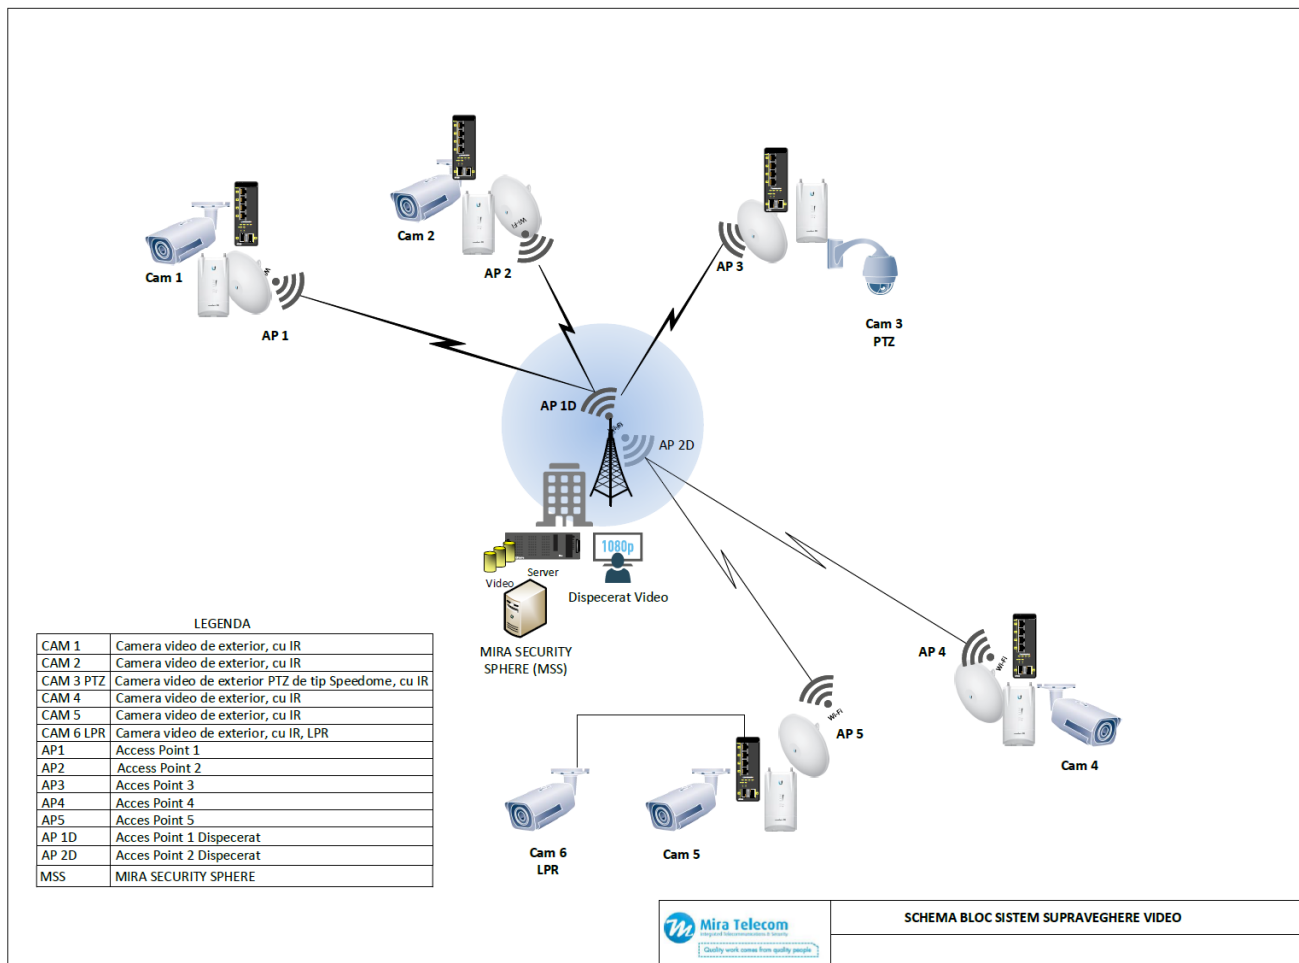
Cam 2

AP 2

AP 3

Cam 1

AP 1

Cam 3
PTZ

AP 1D

AP 2D

1080p

Video

Server

Dispecerat Video

MIRA SECURITY SPHERE (MSS)

AP 4

AP 5

Cam 4

Cam 6
LPR

Cam 5

LEGENDA

| | |
|---|---|
| CAM 1 | Camera video de exterior, cu IR |
| CAM 2 | Camera video de exterior, cu IR |
| CAM 3 PTZ | Camera video de exterior PTZ de tip Speedome, cu IR |
| CAM 4 | Camera video de exterior, cu IR |
| CAM 5 | Camera video de exterior, cu IR |
| CAM 6 LPR | Camera video de exterior, cu IR, LPR |
| AP1 | Access Point 1 |
| AP2 | Access Point 2 |
| AP3 | Acces Point 3 |
| AP4 | Acces Point 4 |
| AP5 | Acces Point 5 |
| AP 1D | Acces Point 1 Dispecerat |
| AP 2D | Acces Point 2 Dispecerat |
| MSS | MIRA SECURITY SPHERE |

Mira Telecom
Integrated telecommunications & security
Quality work comes from quality people

SCHEMA BLOC SISTEM SUPRAVEGHERE VIDEO